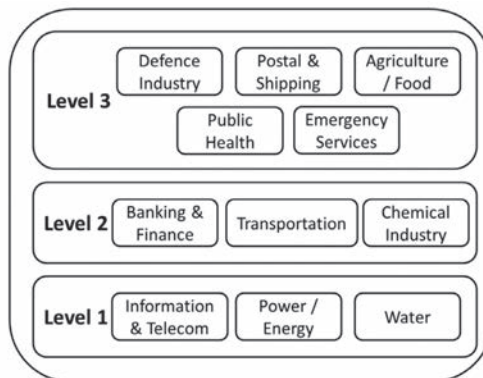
Level 3

Defence Industry

Postal & Shipping

Agriculture / Food

Public Health

Emergency Services

Level 2

Banking & Finance

Transportation

Chemical Industry

Level 1

Information & Telecom

Power / Energy

Water